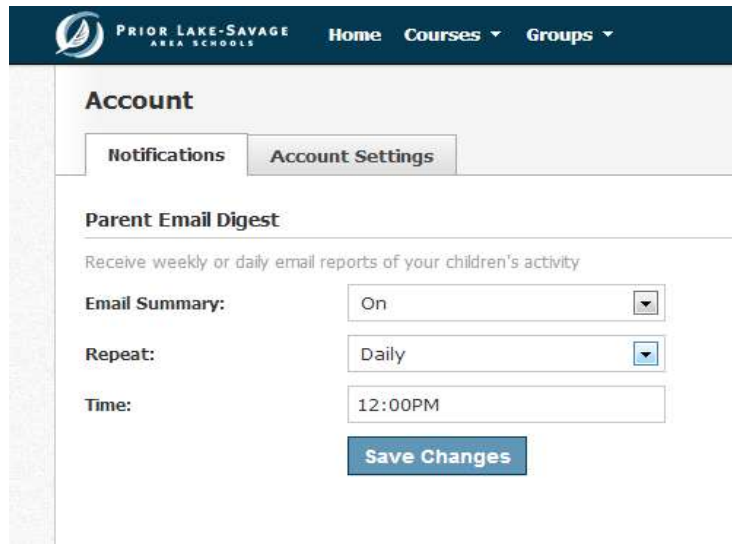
PRIOR LAKE-SAVAGE AREA SCHOOLS
Home Courses ▾ Groups ▾

Account

Notifications Account Settings

Parent Email Digest

Receive weekly or daily email reports of your children's activity

Email Summary: On

Repeat: Daily

Time: 12:00PM

Save Changes